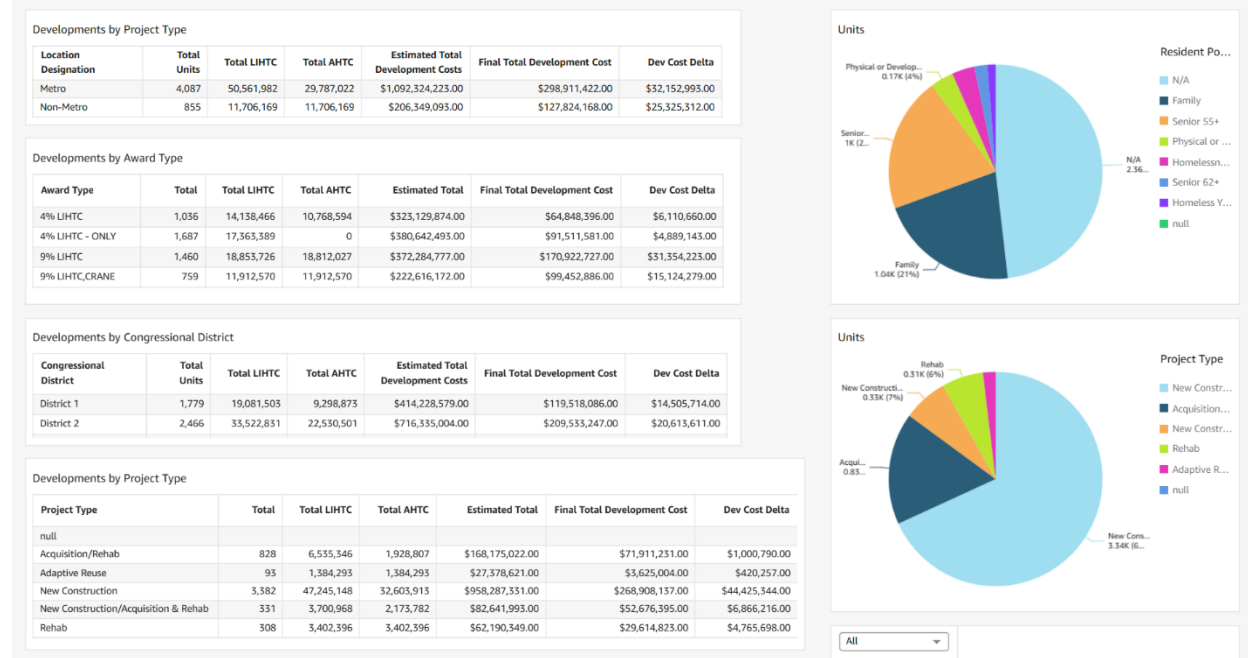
Developments by Project Type

| Location Designation | Total Units | Total LIHTC | Total AHTC | Estimated Total Development Costs | Final Total Development Cost | Dev Cost Delta |
|---|---|---|---|---|---|---|
| Metro | 4,087 | 50,561,982 | 29,787,022 | $1,092,324,223.00 | $298,911,422.00 | $32,152,993.00 |
| Non-Metro | 855 | 11,706,169 | 11,706,169 | $206,349,093.00 | $127,824,168.00 | $25,325,312.00 |

Developments by Award Type

| Award Type | Total | Total LIHTC | Total AHTC | Estimated Total | Final Total Development Cost | Dev Cost Delta |
|---|---|---|---|---|---|---|
| 4% LIHTC | 1,036 | 14,138,466 | 10,768,594 | $323,129,874.00 | $64,848,396.00 | $6,110,660.00 |
| 4% LIHTC - ONLY | 1,687 | 17,363,389 | 0 | $380,642,493.00 | $91,511,581.00 | $4,889,143.00 |
| 9% LIHTC | 1,460 | 18,853,726 | 18,812,027 | $372,284,777.00 | $170,922,727.00 | $31,354,223.00 |
| 9% LIHTC,CRANE | 759 | 11,912,570 | 11,912,570 | $222,616,172.00 | $99,452,886.00 | $15,124,279.00 |

Developments by Congressional District

| Congressional District | Total Units | Total LIHTC | Total AHTC | Estimated Total Development Costs | Final Total Development Cost | Dev Cost Delta |
|---|---|---|---|---|---|---|
| District 1 | 1,779 | 19,081,503 | 9,298,873 | $414,228,579.00 | $119,518,086.00 | $14,505,714.00 |
| District 2 | 2,466 | 33,522,831 | 22,530,501 | $716,335,004.00 | $209,533,247.00 | $20,613,611.00 |

Developments by Project Type

| Project Type | Total | Total LIHTC | Total AHTC | Estimated Total | Final Total Development Cost | Dev Cost Delta |
|---|---|---|---|---|---|---|
| null | | | | | | |
| Acquisition/Rehab | 828 | 6,535,346 | 1,928,807 | $168,175,022.00 | $71,911,231.00 | $1,000,790.00 |
| Adaptive Reuse | 93 | 1,384,293 | 1,384,293 | $27,378,621.00 | $3,625,004.00 | $420,257.00 |
| New Construction | 3,382 | 47,245,148 | 32,603,913 | $958,287,331.00 | $268,908,137.00 | $44,425,344.00 |
| New Construction/Acquisition & Rehab | 331 | 3,700,968 | 2,173,782 | $82,641,993.00 | $52,676,395.00 | $6,866,216.00 |
| Rehab | 308 | 3,402,396 | 3,402,396 | $62,190,349.00 | $29,614,823.00 | $4,765,698.00 |

Units

Physical or Develop... 0.17K (4%)
Senior... 1K (2...
N/A 2.36...
Family 1.04K (21%)

Resident Po...
N/A
Family
Senior 55+
Physical or ...
Homelessn...
Senior 62+
Homeless Y...
null

Units

Rehab 0.31K (6%)
New Constructi... 0.33K (7%)
Acqui... 0.83...
New Cons... 3.34K (6...

Project Type
New Constr...
Acquisition...
New Constr...
Rehab
Adaptive R...
null

All